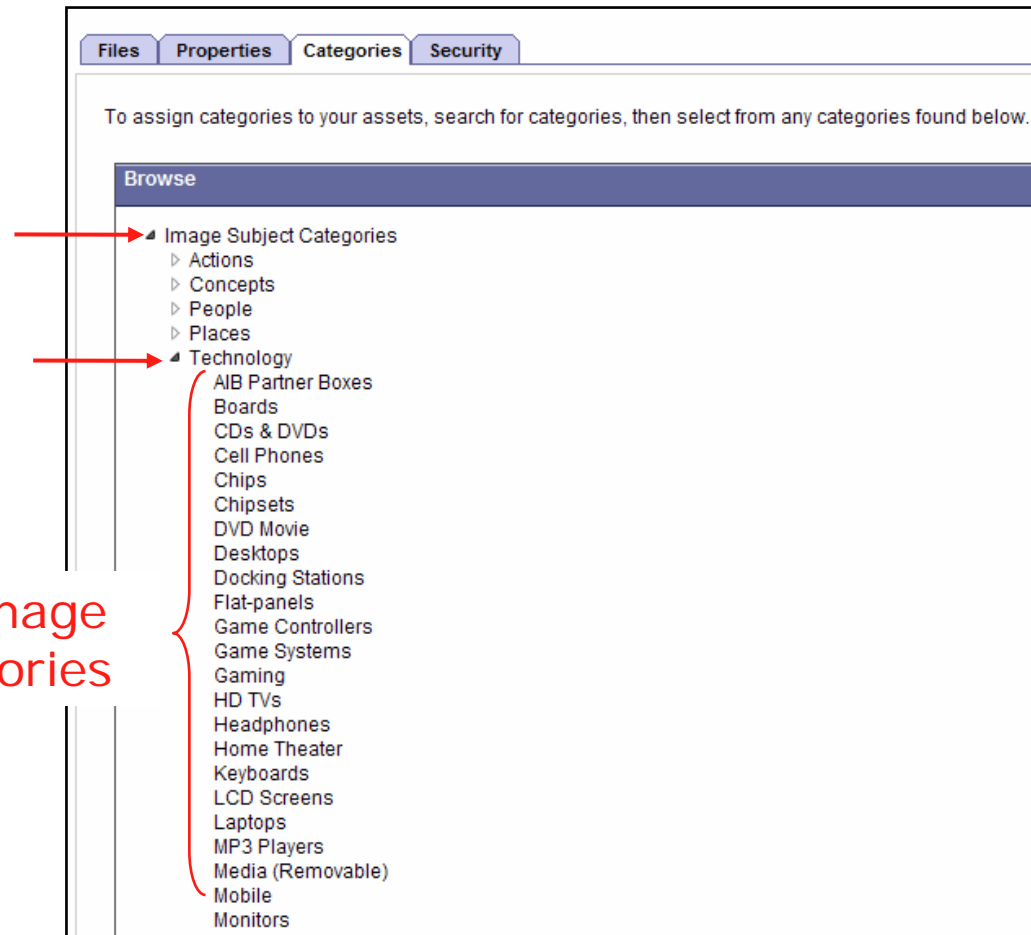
Files Properties Categories Security

To assign categories to your assets, search for categories, then select from any categories found below.

Browse

Image Subject Categories
Actions
Concepts
People
Places
Technology
AIB Partner Boxes
Boards
CDs & DVDs
Cell Phones
Chips
Chipsets
DVD Movie
Desktops
Docking Stations
Flat-panels
Game Controllers
Game Systems
Gaming
HD TVs
Headphones
Home Theater
Keyboards
LCD Screens
Laptops
MP3 Players
Media (Removable)
Mobile
Monitors

nage
ories